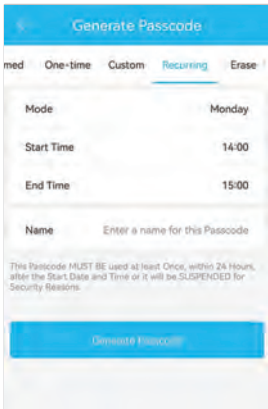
Generate Passcode

med One-time Custom Recurring Erase

Mode Monday

Start Time 14:00

End Time 15:00

Name Enter a name for this Passcode

This Passcode MUST BE used at least Once, within 24 Hours, after the Start Date and Time or it will be SUSPENDED for Security Reasons.

Generate Passcode